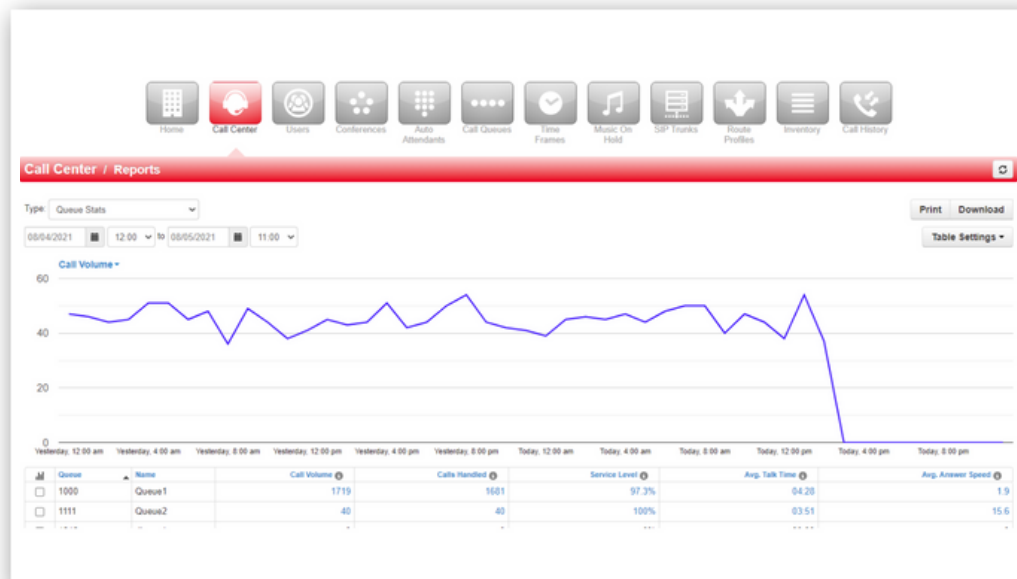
Home Call Center Users Conferences Auto Attendants Call Queues Time Frames Music On Hold SIP Trunks Route Profiles Inventory Call History

Call Center / Reports

Type: Queue Stats

Print Download

08/04/2021 12:00 to 08/05/2021 11:00

Table Settings

Call Volume

60
40
20
0

Yesterday, 12:00 am Yesterday, 4:00 am Yesterday, 8:00 am Yesterday, 12:00 pm Yesterday, 4:00 pm Yesterday, 8:00 pm Today, 12:00 am Today, 4:00 am Today, 8:00 am Today, 12:00 pm Today, 4:00 pm Today, 8:00 pm

| | Queue | Name | Call Volume | Calls Handled | Service Level | Avg. Talk Time | Avg. Answer Speed |
|---|---|---|---|---|---|---|---|
| | 1000 | Queue1 | 1719 | 1601 | 97.3% | 04:20 | 1.9 |
| | 1111 | Queue2 | 40 | 40 | 100% | 03:51 | 15.6 |
| | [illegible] | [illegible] | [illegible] | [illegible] | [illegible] | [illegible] | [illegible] |